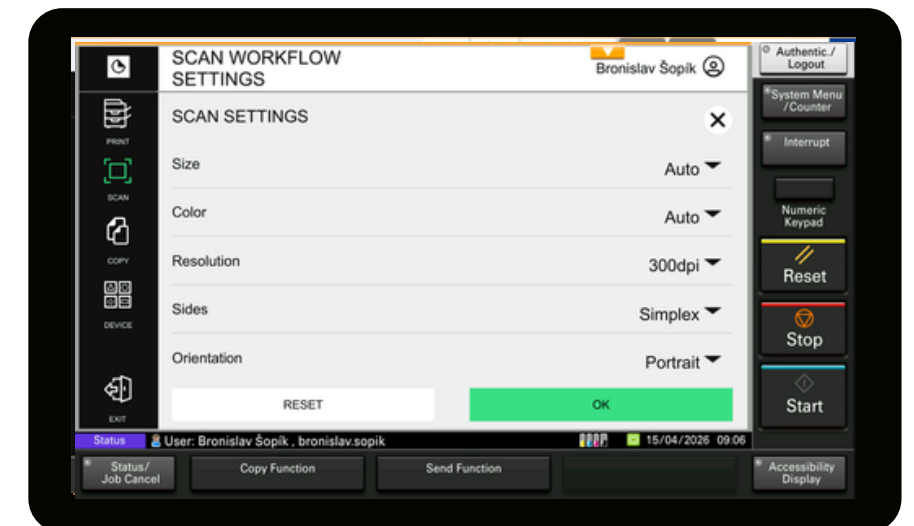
SCAN WORKFLOW SETTINGS

Bronislav Šopík

SCAN SETTINGS

Size
Auto

Color
Auto

Resolution
300dpi

Sides
Simplex

Orientation
Portrait

RESET

OK

PRINT

SCAN

COPY

DEVICE

EXIT

Authentic./ Logout

System Menu /Counter

Interrupt

Numeric Keypad

Reset

Stop

Start

Status

User: Bronislav Šopík , bronislav.sopik

15/04/2026 09:06

Status/ Job Cancel

Copy Function

Send Function

Accessibility Display